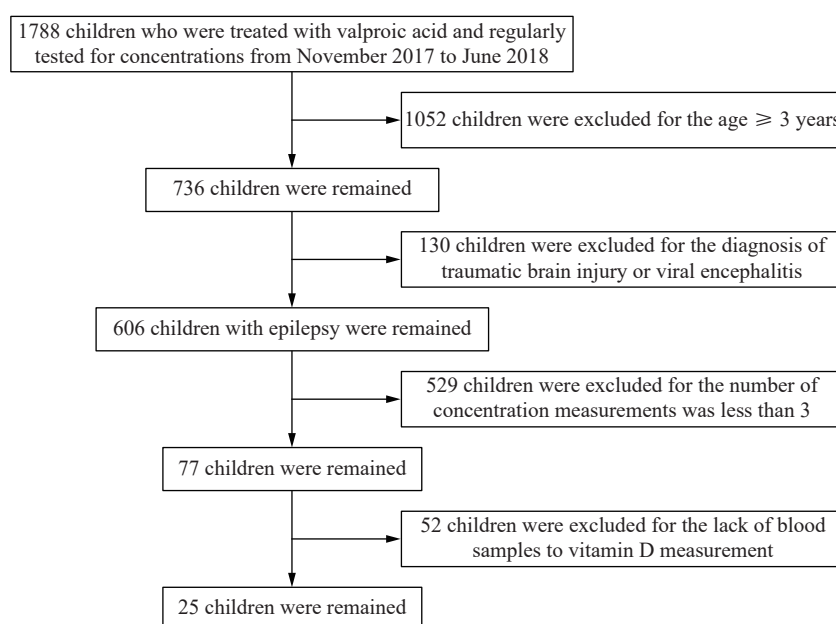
1788 children who were treated with valproic acid and regularly tested for concentrations from November 2017 to June 2018

1052 children were excluded for the age $\geqslant$ 3 years

736 children were remained

130 children were excluded for the diagnosis of traumatic brain injury or viral encephalitis

606 children with epilepsy were remained

529 children were excluded for the number of concentration measurements was less than 3

77 children were remained

52 children were excluded for the lack of blood samples to vitamin D measurement

25 children were remained